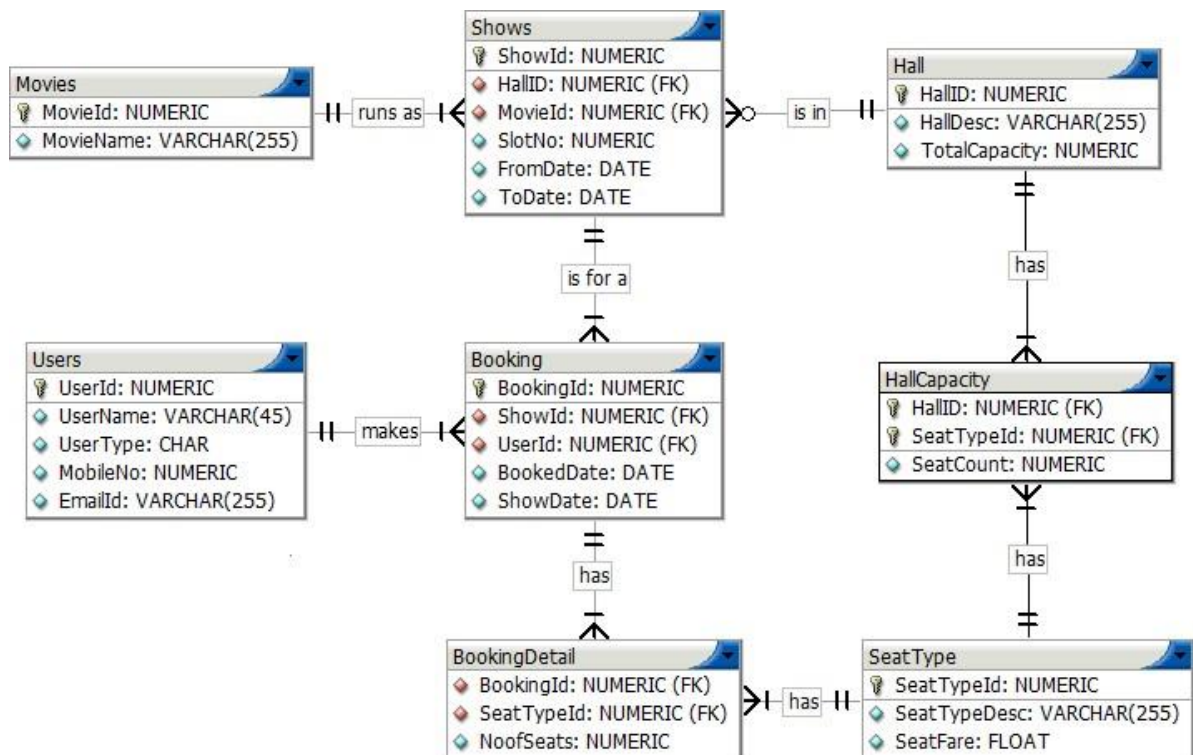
Movies
MovieId: NUMERIC
MovieName: VARCHAR(255)

runs as

Shows
ShowId: NUMERIC
HallID: NUMERIC (FK)
MovieId: NUMERIC (FK)
SlotNo: NUMERIC
FromDate: DATE
ToDate: DATE

is in

Hall
HallID: NUMERIC
HallDesc: VARCHAR(255)
TotalCapacity: NUMERIC

is for a

has

Users
UserId: NUMERIC
UserName: VARCHAR(45)
UserType: CHAR
MobileNo: NUMERIC
EmailId: VARCHAR(255)

makes

Booking
BookingId: NUMERIC
ShowId: NUMERIC (FK)
UserId: NUMERIC (FK)
BookedDate: DATE
ShowDate: DATE

HallCapacity
HallID: NUMERIC (FK)
SeatTypeId: NUMERIC (FK)
SeatCount: NUMERIC

has

has

BookingDetail
BookingId: NUMERIC (FK)
SeatTypeId: NUMERIC (FK)
NoofSeats: NUMERIC

has

SeatType
SeatTypeId: NUMERIC
SeatTypeDesc: VARCHAR(255)
SeatFare: FLOAT